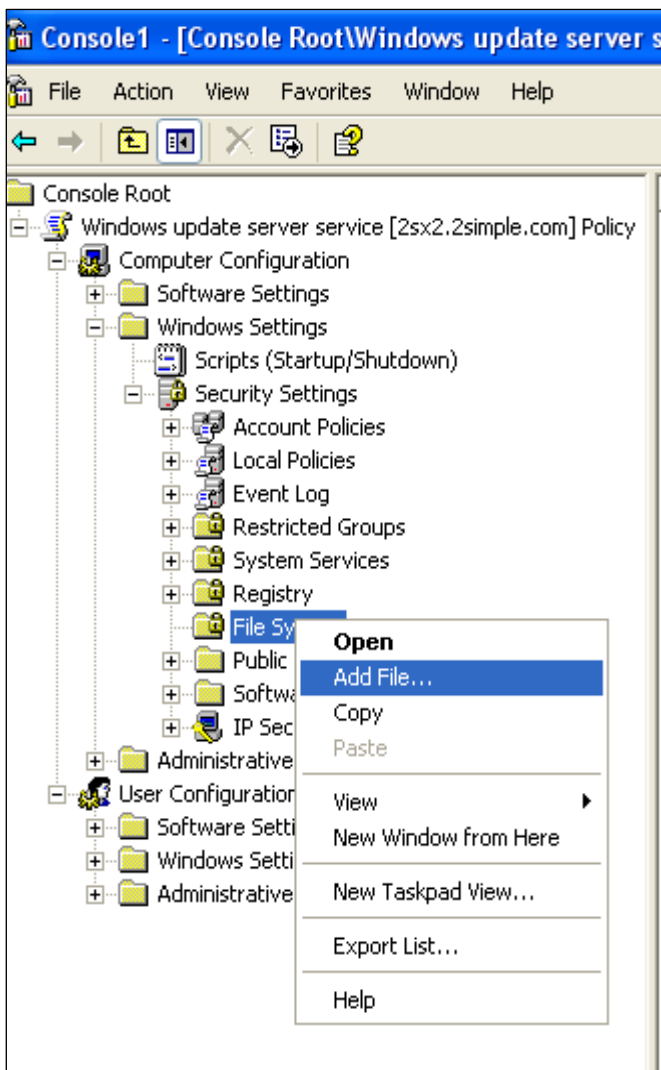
Console1 - [Console Root\Windows update server s

File Action View Favorites Window Help

Console Root
Windows update server service [2sx2.2simple.com] Policy
Computer Configuration
Software Settings
Windows Settings
Scripts (Startup/Shutdown)
Security Settings
Account Policies
Local Policies
Event Log
Restricted Groups
System Services
Registry
File Sy
Public
Softwa
IP Sec
Administrative
User Configuration
Software Setti
Windows Setti
Administrative

Open
Add File...
Copy
Paste
View
New Window from Here
New Taskpad View...
Export List...
Help